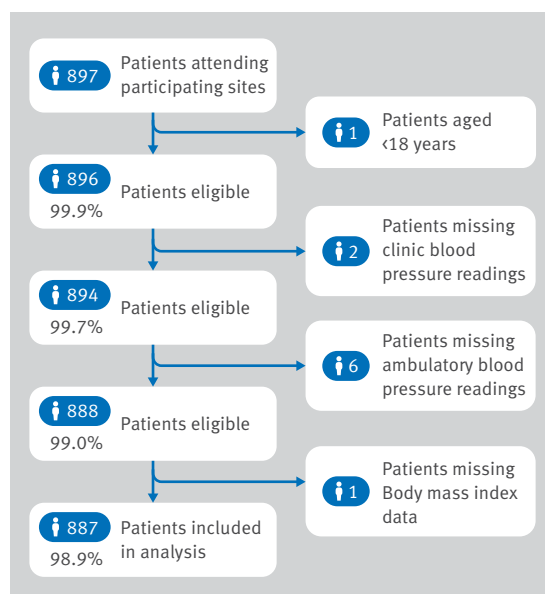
897 Patients attending participating sites

1 Patients aged ‹18 years

896 Patients eligible
99.9%

2 Patients missing clinic blood pressure readings

894 Patients eligible
99.7%

6 Patients missing ambulatory blood pressure readings

888 Patients eligible
99.0%

1 Patients missing Body mass index data

887 Patients included in analysis
98.9%